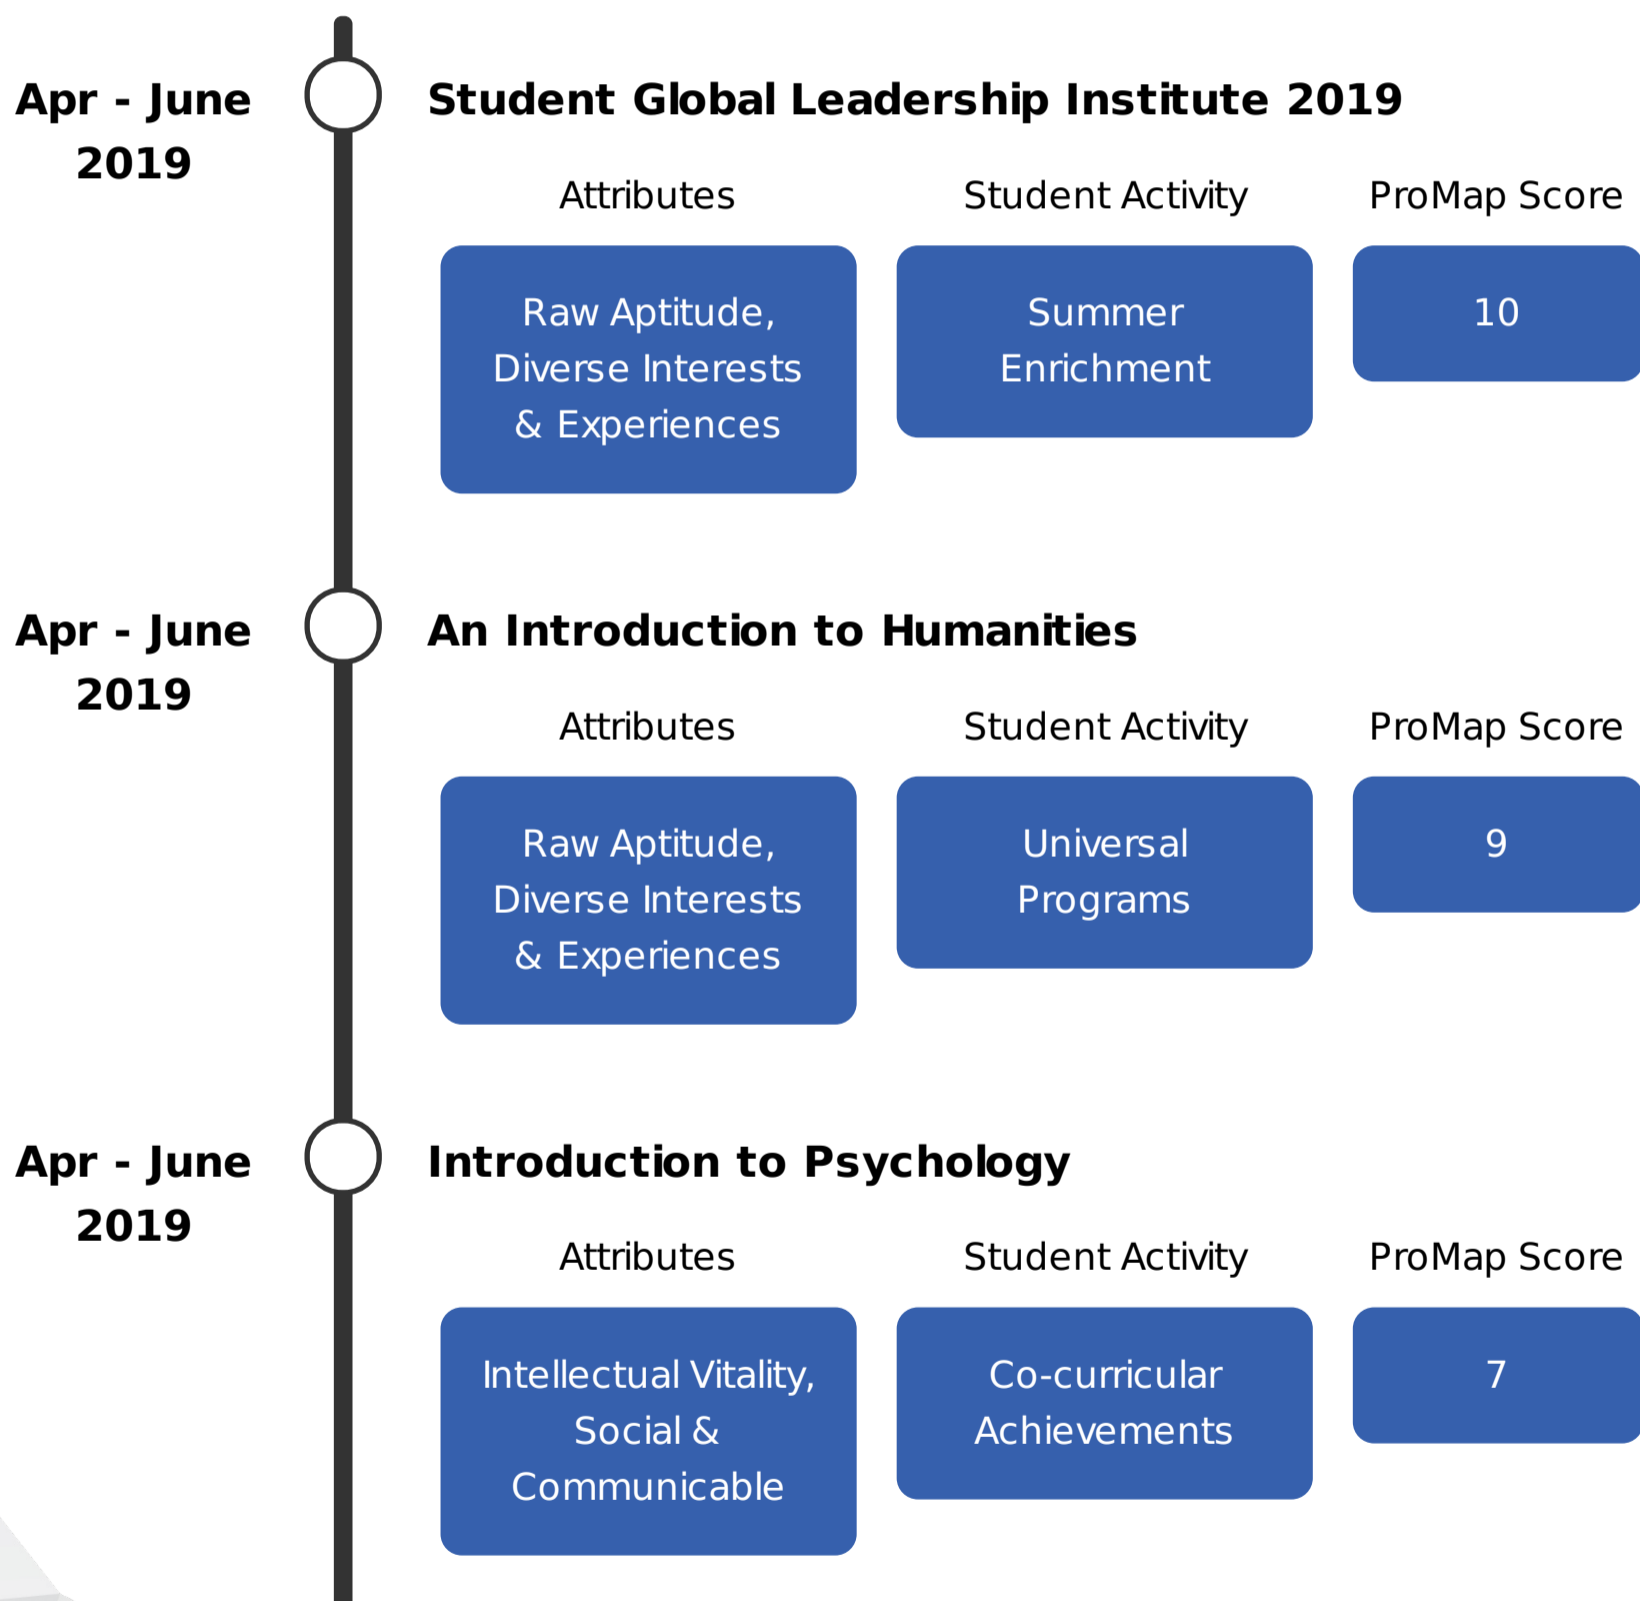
Apr - June 2019

Student Global Leadership Institute 2019

Attributes

Student Activity

ProMap Score

Raw Aptitude, Diverse Interests & Experiences

Summer Enrichment

10

Apr - June 2019

An Introduction to Humanities

Attributes

Student Activity

ProMap Score

Raw Aptitude, Diverse Interests & Experiences

Universal Programs

9

Apr - June 2019

Introduction to Psychology

Attributes

Student Activity

ProMap Score

Intellectual Vitality, Social & Communicable

Co-curricular Achievements

7